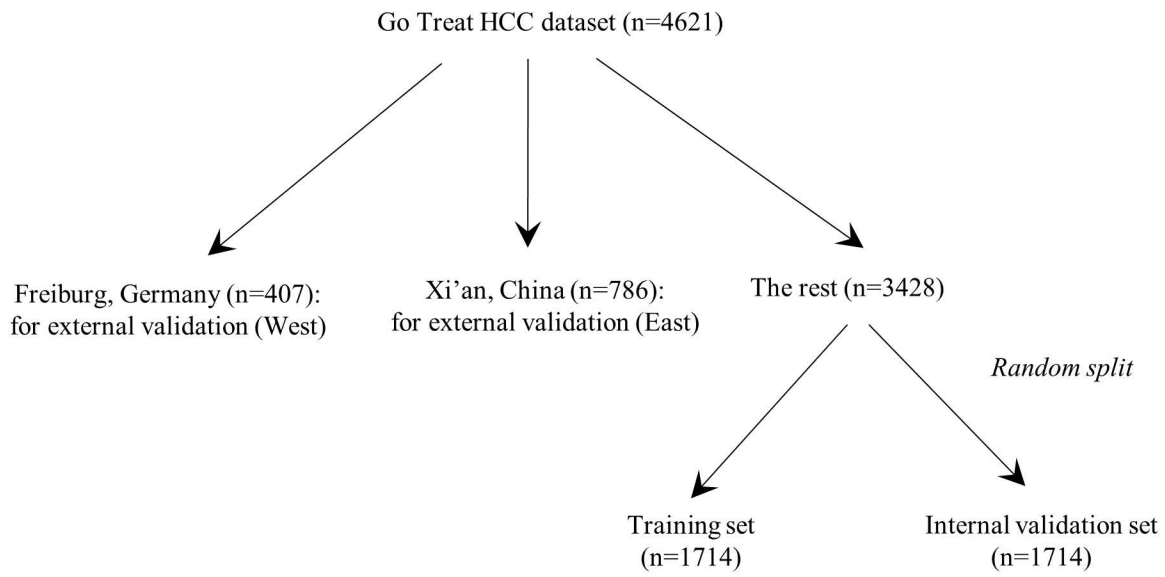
Go Treat HCC dataset (n=4621)

Freiburg, Germany (n=407): for external validation (West)

Xi'an, China (n=786): for external validation (East)

The rest (n=3428)

*Random split*

Training set (n=1714)

Internal validation set (n=1714)